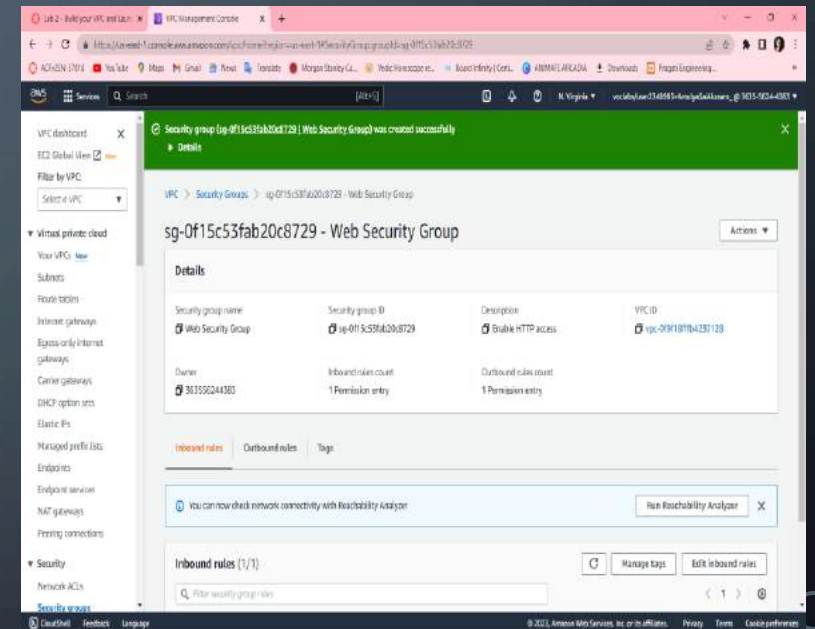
Lab 2 - Build your VPC and Laun | VPC Management Console

https://us-east-1.console.aws.amazon.com/vpc/home?region=us-east-1#SecurityGroup:groupId=sg-0f15c53fab20c8729

Services | Search | [Alt+S] | N. Virginia ▼

VPC dashboard
EC2 Global View New
Filter by VPC:
Select a VPC
▼ Virtual private cloud
Your VPCs New
Subnets
Route tables
Internet gateways
Egress-only internet gateways
Carrier gateways
DHCP option sets
Elastic IPs
Managed prefix lists
Endpoints
Endpoint services
NAT gateways
Peering connections
▼ Security
Network ACLs
Security groups

Security group (sg-0f15c53fab20c8729 | Web Security Group) was created successfully
▸ Details

VPC > Security Groups > sg-0f15c53fab20c8729 - Web Security Group

sg-0f15c53fab20c8729 - Web Security Group

Actions ▼

Details

| Security group name | Security group ID | Description | VPC ID |
|---|---|---|---|
| Web Security Group | sg-0f15c53fab20c8729 | Enable HTTP access | vpc-0f9f18f1b4230128 |
| Owner | Inbound rules count | Outbound rules count | |
| 363556244383 | 1 Permission entry | 1 Permission entry | |

Inbound rules | Outbound rules | Tags

You can now check network connectivity with Reachability Analyzer
Run Reachability Analyzer

Inbound rules (1/1)
Manage tags | Edit inbound rules
Filter security group rules
< 1 >

CloudShell Feedback Language
© 2023, Amazon Web Services, Inc. or its affiliates. Privacy Terms Cookie preferences